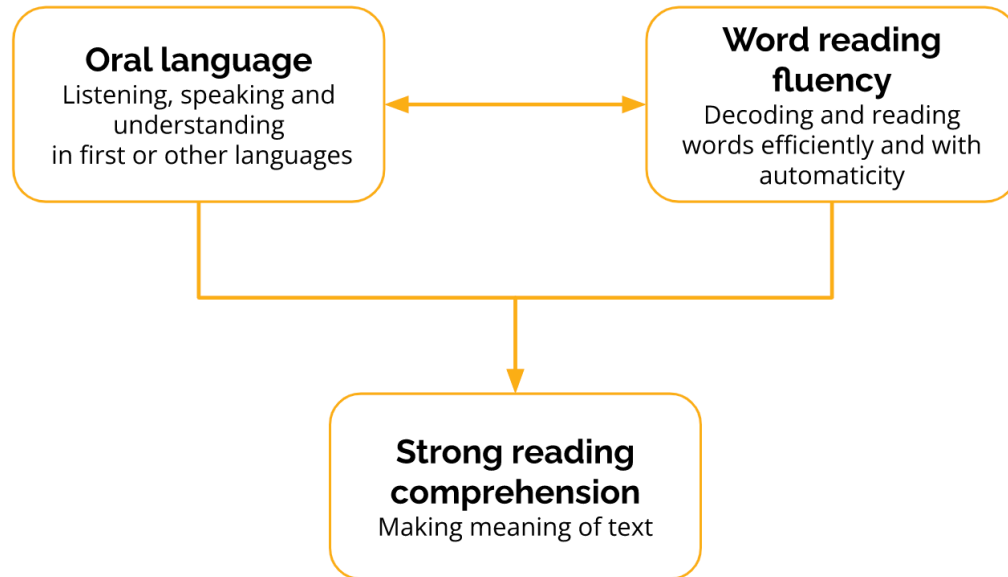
Oral language
Listening, speaking and understanding in first or other languages

Word reading fluency
Decoding and reading words efficiently and with automaticity

Strong reading comprehension
Making meaning of text